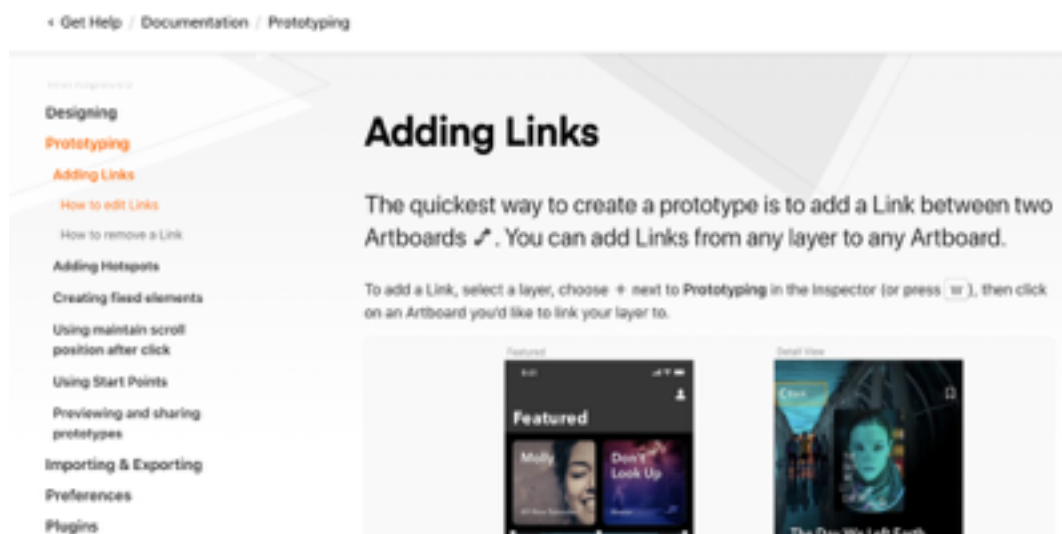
‹ Get Help / Documentation / Prototyping

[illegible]

Designing

Prototyping

Adding Links

How to edit Links

How to remove a Link

Adding Hotspots

Creating fixed elements

Using maintain scroll position after click

Using Start Points

Previewing and sharing prototypes

Importing & Exporting

Preferences

Plugins

Adding Links

The quickest way to create a prototype is to add a Link between two Artboards. You can add Links from any layer to any Artboard.

To add a Link, select a layer, choose + next to Prototyping in the Inspector (or press W), then click on an Artboard you'd like to link your layer to.

Featured

Featured

Molly

Don't Look Up

Detail View

The Day We Left Earth